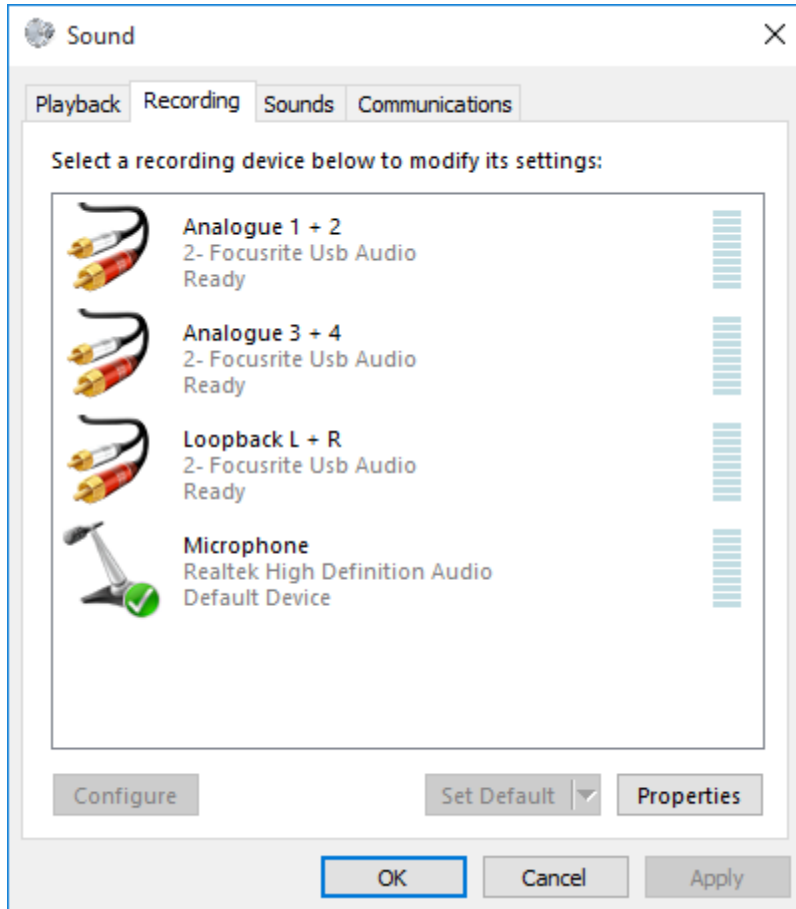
Sound

Playback | Recording | Sounds | Communications

Select a recording device below to modify its settings:

Analogue 1 + 2
2- Focusrite Usb Audio
Ready

Analogue 3 + 4
2- Focusrite Usb Audio
Ready

Loopback L + R
2- Focusrite Usb Audio
Ready

Microphone
Realtek High Definition Audio
Default Device

Configure | Set Default | Properties

OK | Cancel | Apply